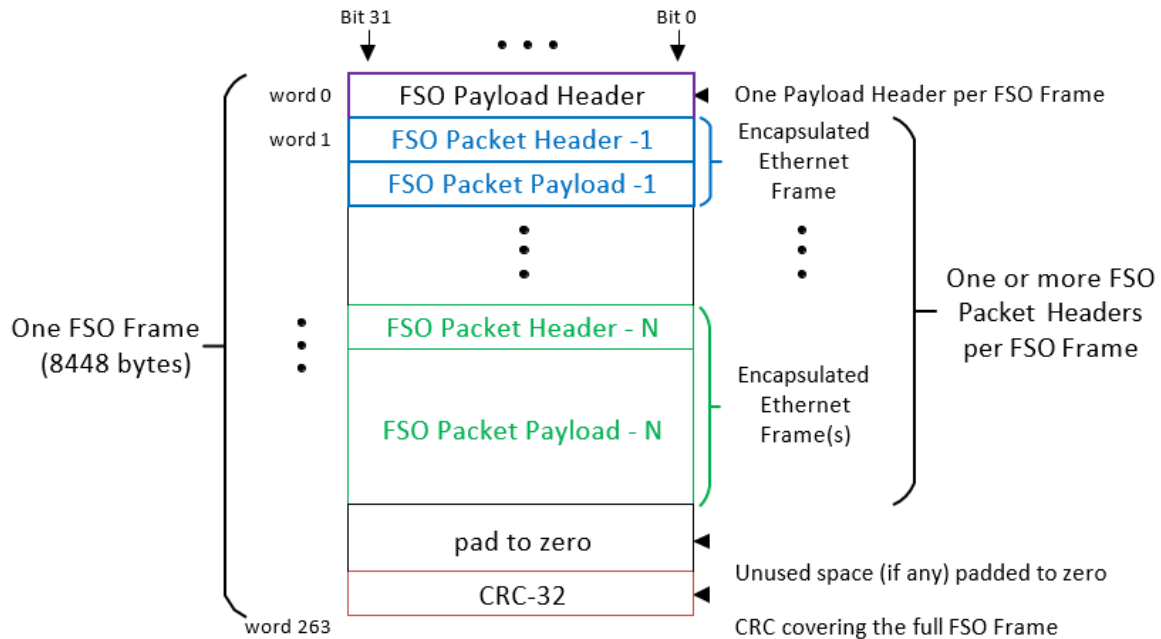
Bit 31
Bit 0
• • •

word 0
FSO Payload Header
One Payload Header per FSO Frame

word 1
FSO Packet Header -1
FSO Packet Payload -1
Encapsulated Ethernet Frame

One FSO Frame (8448 bytes)

FSO Packet Header - N
FSO Packet Payload - N
Encapsulated Ethernet Frame(s)

One or more FSO Packet Headers per FSO Frame

pad to zero
Unused space (if any) padded to zero

CRC-32
word 263
CRC covering the full FSO Frame